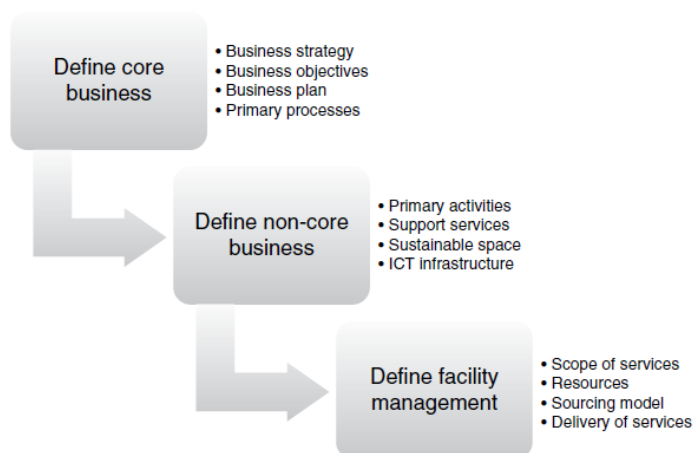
Define core business

• Business strategy
• Business objectives
• Business plan
• Primary processes

Define non-core business

• Primary activities
• Support services
• Sustainable space
• ICT infrastructure

Define facility management

• Scope of services
• Resources
• Sourcing model
• Delivery of services